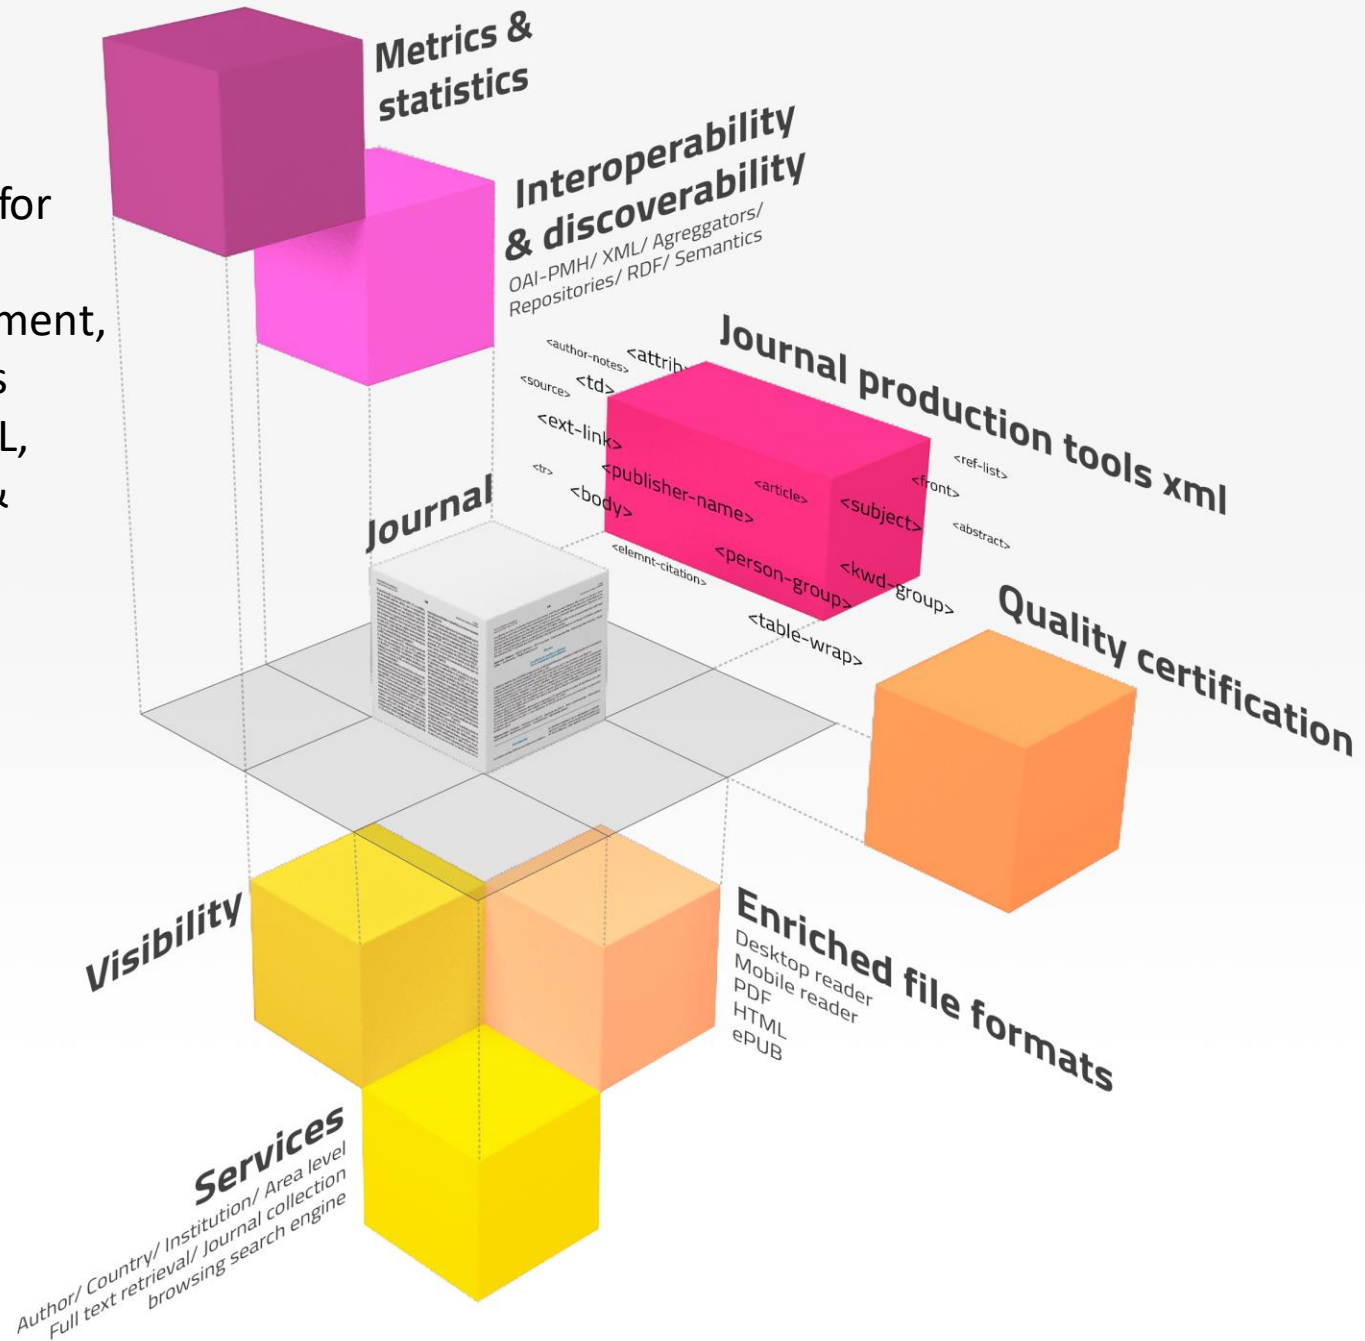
for

ment,
s
L,
&

Metrics & statistics

Interoperability & discoverability
OAI-PMH/ XML/ Agreggators/ Repositories/ RDF/ Semantics

<author-notes> <attrib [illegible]
<source> <td>
<ext-link>
<tr>
<publisher-name>
<body>
<article>
<elemnt-citation>
<person-group>
<subject>
<front>
<ref-list>
<abstract>
<kwd-group>
<table-wrap>

Journal production tools xml

Journal

Quality certification

Visibility

Enriched file formats
Desktop reader
Mobile reader
PDF
HTML
ePUB

Services
Author/ Country/ Institution/ Area level
Full text retrieval/ Journal collection
browsing search engine